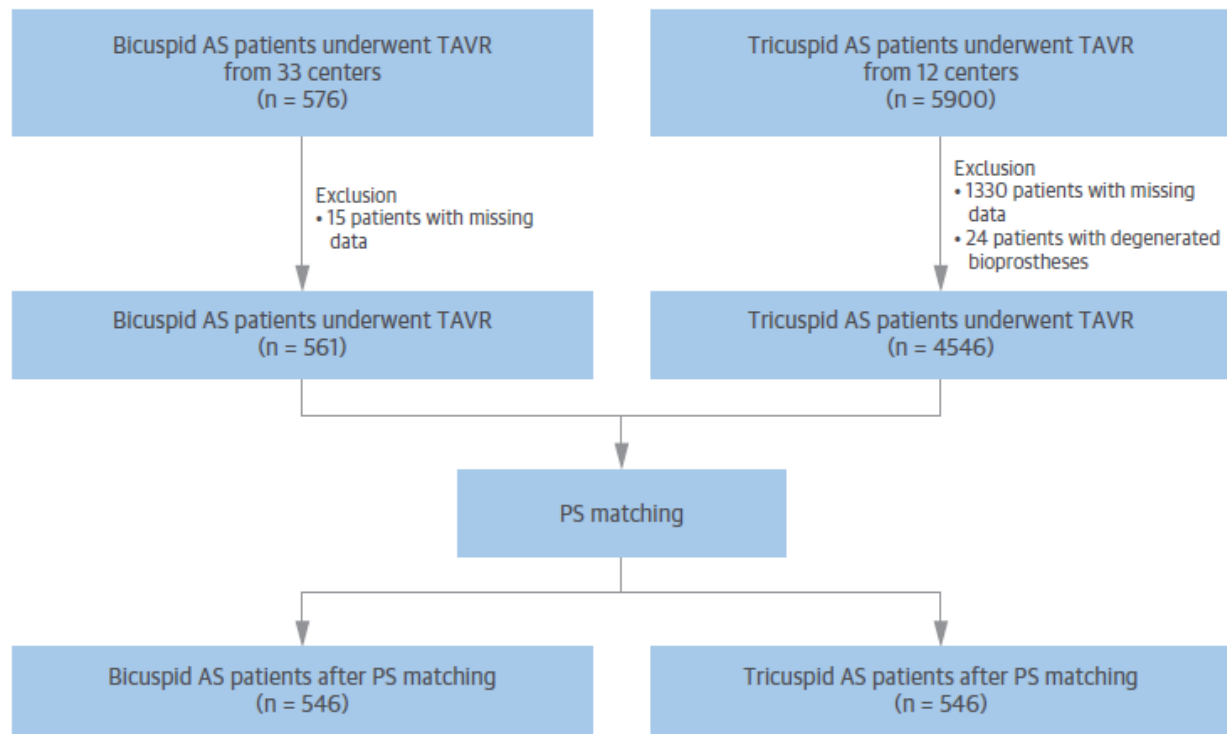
Bicuspid AS patients underwent TAVR from 33 centers (n = 576)

Exclusion
• 15 patients with missing data

Bicuspid AS patients underwent TAVR (n = 561)

Tricuspid AS patients underwent TAVR from 12 centers (n = 5900)

Exclusion
• 1330 patients with missing data
• 24 patients with degenerated bioprostheses

Tricuspid AS patients underwent TAVR (n = 4546)

PS matching

Bicuspid AS patients after PS matching (n = 546)

Tricuspid AS patients after PS matching (n = 546)